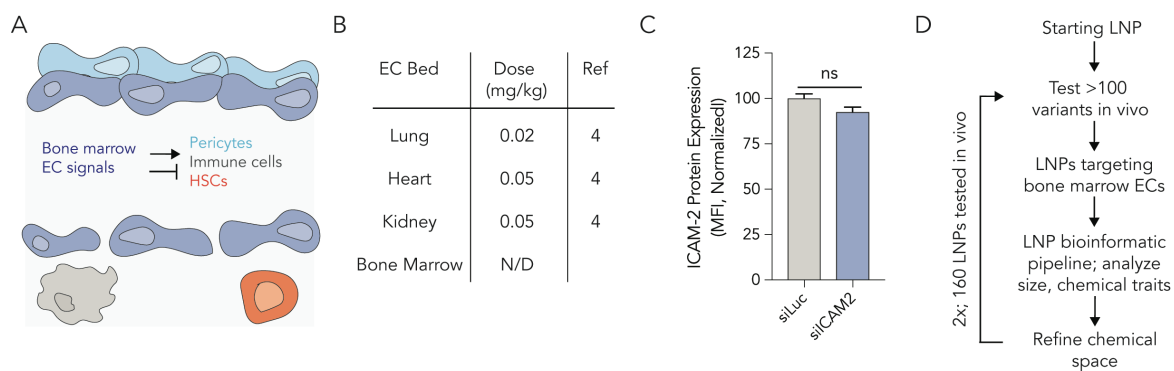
A

Bone marrow EC signals

Pericytes
Immune cells
HSCs

B

| EC Bed | Dose (mg/kg) | Ref |
|---|---|---|
| Lung | 0.02 | 4 |
| Heart | 0.05 | 4 |
| Kidney | 0.05 | 4 |
| Bone Marrow | N/D | |

C

ICAM-2 Protein Expression (MFI, Normalized)

125
100
75
50
25
0

ns

siLuc
siICAM2

D

Starting LNP

Test >100 variants in vivo

LNPs targeting bone marrow ECs

LNP bioinformatic pipeline; analyze size, chemical traits

Refine chemical space

2x; 160 LNPs tested in vivo